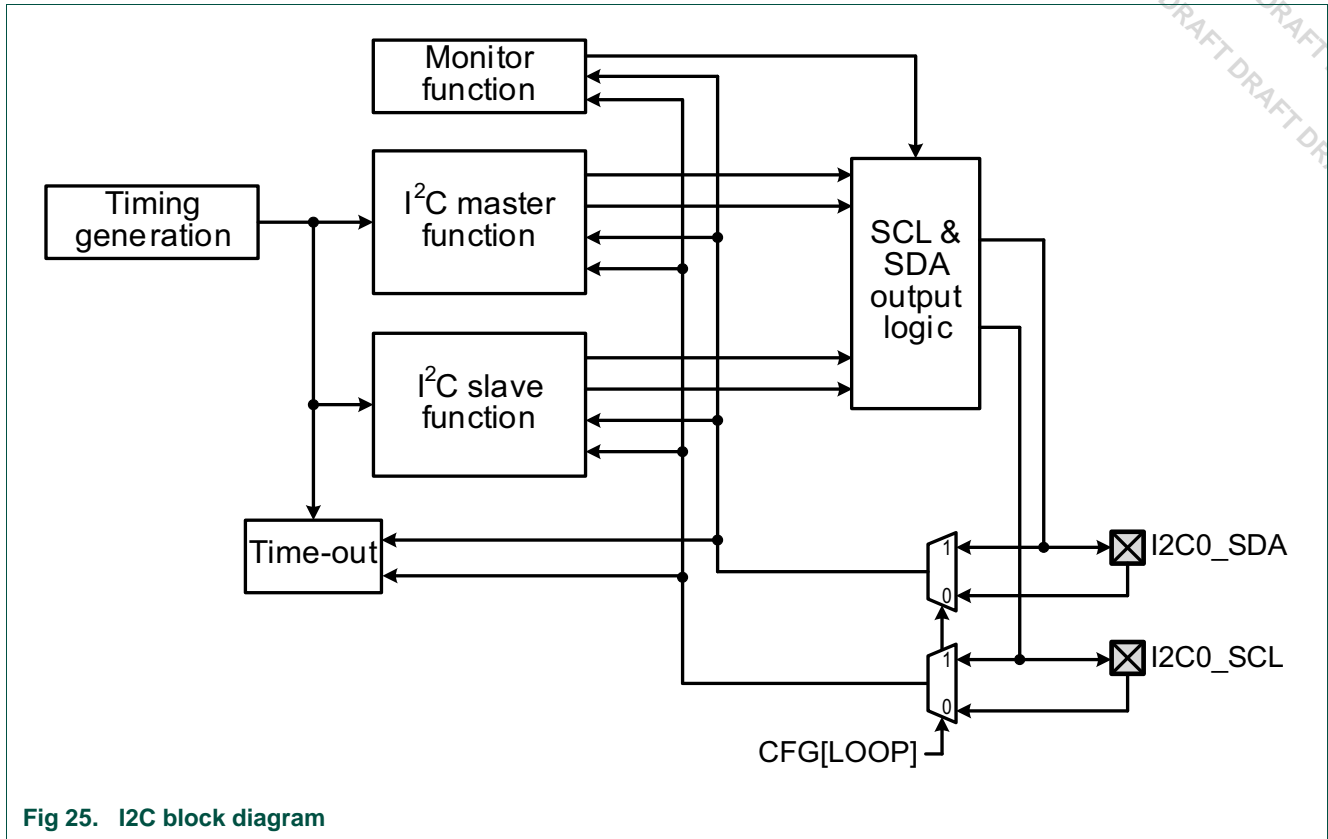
DRAFT DRAFT DRAFT DRAFT DR

Monitor function

Timing generation

$I^2C$ master function

SCL & SDA output logic

$I^2C$ slave function

Time-out

1

0

I2C0_SDA

1

0

I2C0_SCL

CFG[LOOP]

Fig 25. I2C block diagram